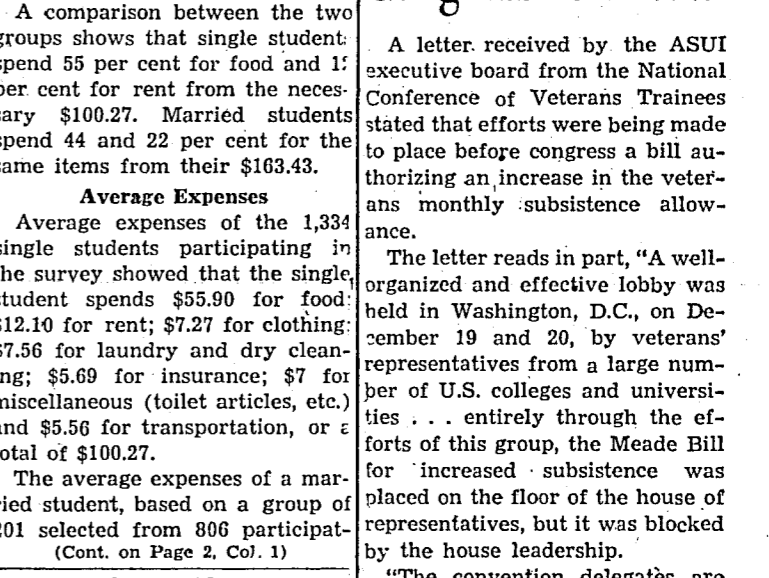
A comparison between the two groups shows that single student spend 55 per cent for food and 1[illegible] per cent for rent from the necessary $100.27. Married students spend 44 and 22 per cent for the same items from their $163.43.

Average Expenses

Average expenses of the 1,334 single students participating in the survey showed that the single student spends $55.90 for food; $12.10 for rent; $7.27 for clothing; $7.56 for laundry and dry cleaning; $5.69 for insurance; $7 for miscellaneous (toilet articles, etc.) and $5.56 for transportation, or a total of $100.27.

The average expenses of a married student, based on a group of 201 selected from 806 participat-
(Cont. on Page 2, Col. 1)

A letter received by the ASUI executive board from the National Conference of Veterans Trainees stated that efforts were being made to place before congress a bill authorizing an increase in the veterans monthly subsistence allowance.

The letter reads in part, "A well-organized and effective lobby was held in Washington, D.C., on December 19 and 20, by veterans' representatives from a large number of U.S. colleges and universities . . . entirely through the efforts of this group, the Meade Bill for increased subsistence was placed on the floor of the house of representatives, but it was blocked by the house leadership.

"The convention delegates are